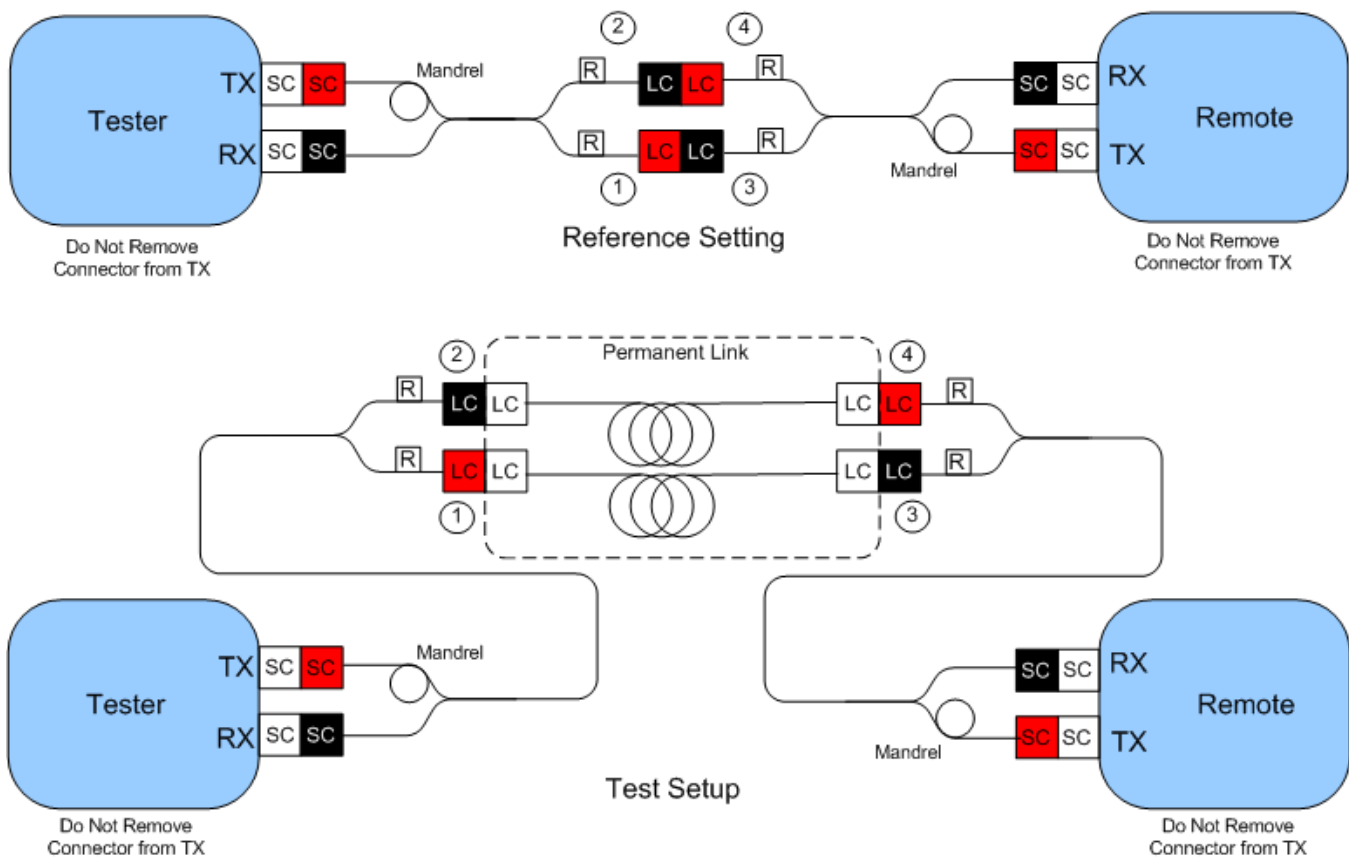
Tester

TX SC SC

RX SC SC

Mandrel

Do Not Remove Connector from TX

2 4

R LC LC R

R LC LC R

1 3

Reference Setting

SC SC RX

SC SC TX

Mandrel

Remote

Do Not Remove Connector from TX

Permanent Link

2 4

R LC LC LC LC R

R LC LC LC LC R

1 3

Tester

TX SC SC

RX SC SC

Mandrel

Do Not Remove Connector from TX

Test Setup

SC SC RX

SC SC TX

Mandrel

Remote

Do Not Remove Connector from TX